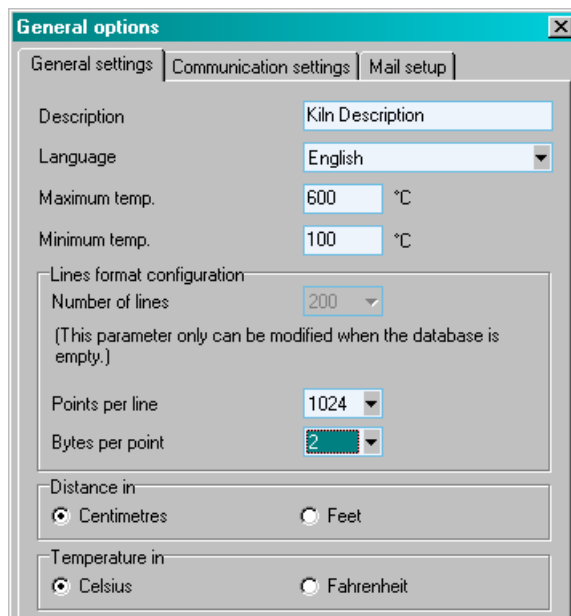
General options

General settings | Communication settings | Mail setup

Description
Kiln Description

Language
English

Maximum temp.
600
°C

Minimum temp.
100
°C

Lines format configuration

Number of lines
200

(This parameter only can be modified when the database is empty.)

Points per line
1024

Bytes per point
2

Distance in

Centimetres
Feet

Temperature in

Celsius
Fahrenheit